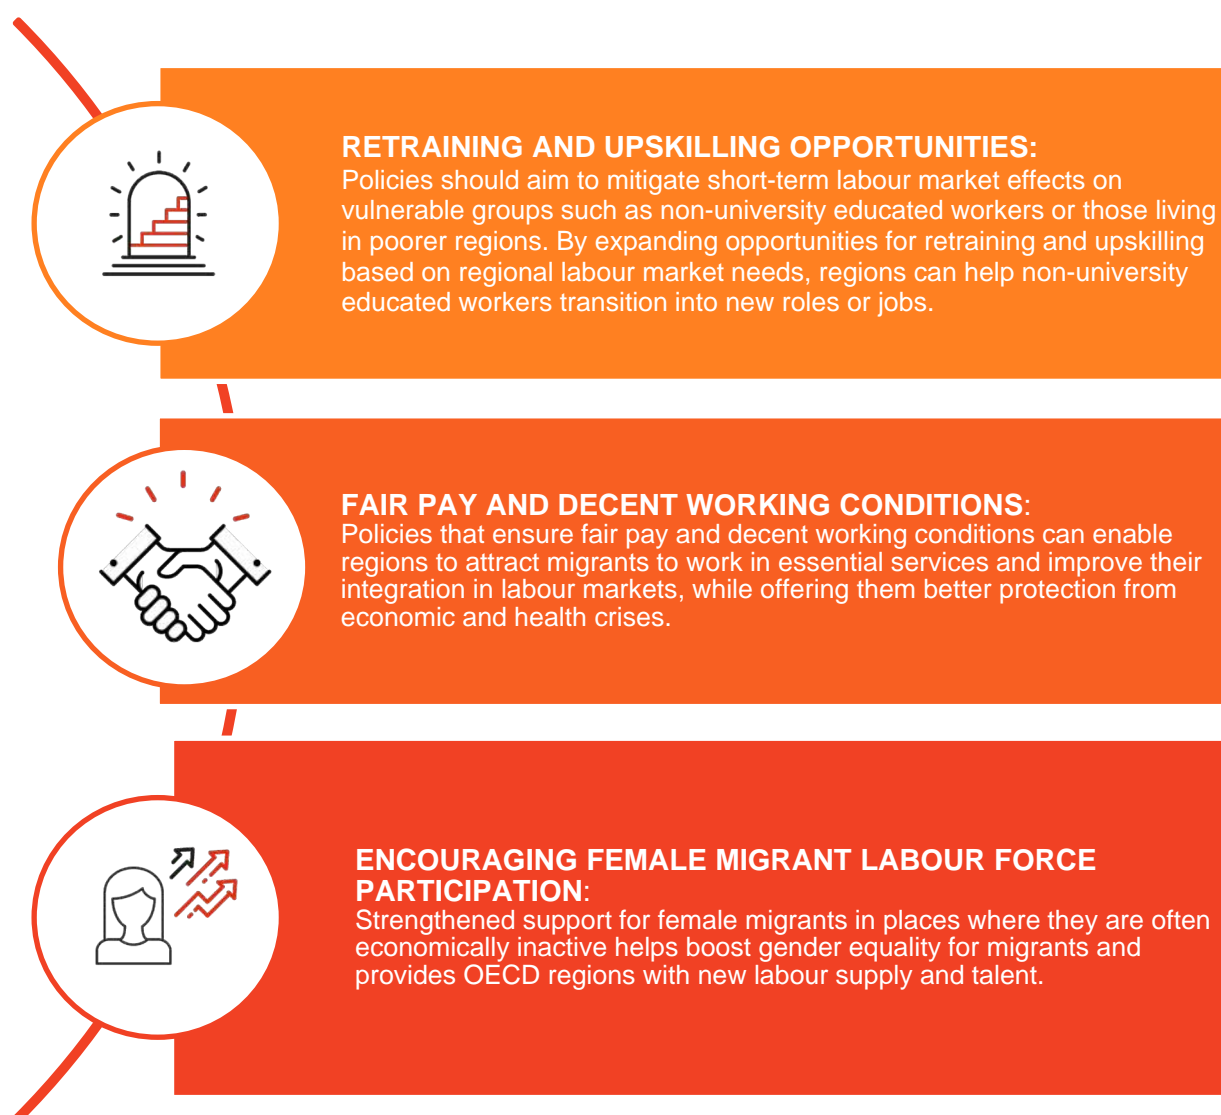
RETRAINING AND UPSKILLING OPPORTUNITIES:
Policies should aim to mitigate short-term labour market effects on vulnerable groups such as non-university educated workers or those living in poorer regions. By expanding opportunities for retraining and upskilling based on regional labour market needs, regions can help non-university educated workers transition into new roles or jobs.

FAIR PAY AND DECENT WORKING CONDITIONS:
Policies that ensure fair pay and decent working conditions can enable regions to attract migrants to work in essential services and improve their integration in labour markets, while offering them better protection from economic and health crises.

ENCOURAGING FEMALE MIGRANT LABOUR FORCE PARTICIPATION:
Strengthened support for female migrants in places where they are often economically inactive helps boost gender equality for migrants and provides OECD regions with new labour supply and talent.